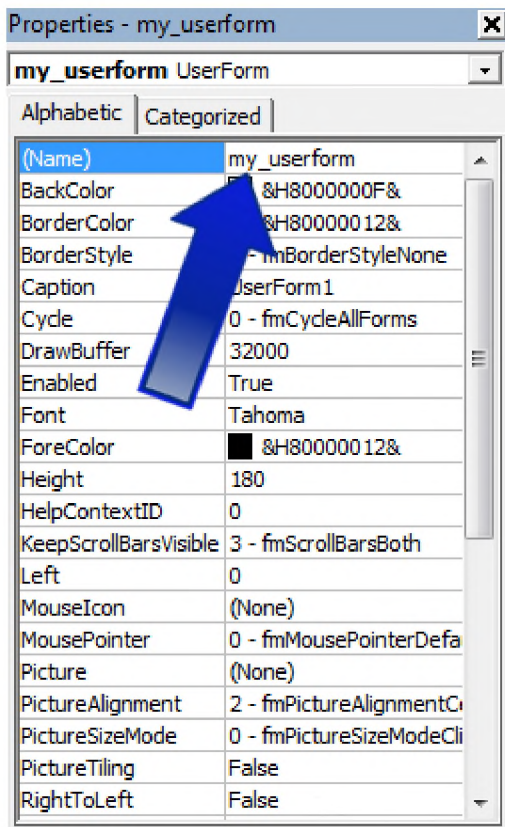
Properties - my_userform

**my_userform** UserForm

Alphabetic | Categorized

| | |
|---|---|
| (Name) | my_userform |
| BackColor | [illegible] &H8000000F& |
| BorderColor | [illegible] &H80000012& |
| BorderStyle | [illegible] - fmBorderStyleNone |
| Caption | UserForm1 |
| Cycle | 0 - fmCycleAllForms |
| DrawBuffer | 32000 |
| Enabled | True |
| Font | Tahoma |
| ForeColor | &H80000012& |
| Height | 180 |
| HelpContextID | 0 |
| KeepScrollBarsVisible | 3 - fmScrollBarsBoth |
| Left | 0 |
| MouseIcon | (None) |
| MousePointer | 0 - fmMousePointerDefa |
| Picture | (None) |
| PictureAlignment | 2 - fmPictureAlignmentCe |
| PictureSizeMode | 0 - fmPictureSizeModeCli |
| PictureTiling | False |
| RightToLeft | False |